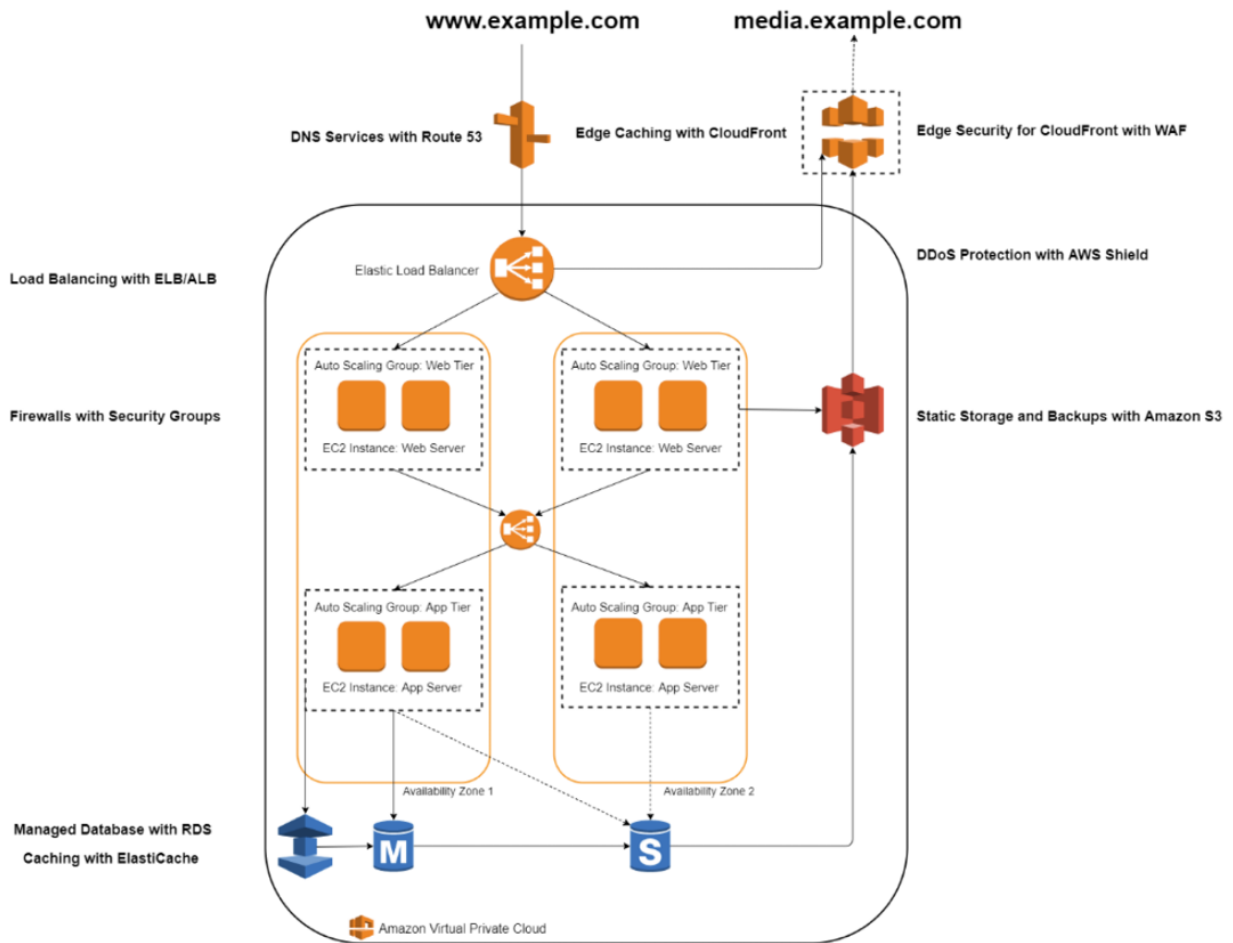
www.example.com

media.example.com

DNS Services with Route 53

Edge Caching with CloudFront

Edge Security for CloudFront with WAF

DDoS Protection with AWS Shield

Load Balancing with ELB/ALB

Elastic Load Balancer

Auto Scaling Group: Web Tier

EC2 Instance: Web Server

Auto Scaling Group: Web Tier

EC2 Instance: Web Server

Firewalls with Security Groups

Static Storage and Backups with Amazon S3

Auto Scaling Group: App Tier

EC2 Instance: App Server

Auto Scaling Group: App Tier

EC2 Instance: App Server

Availability Zone 1

Availability Zone 2

Managed Database with RDS

Caching with ElastiCache

M

S

Amazon Virtual Private Cloud